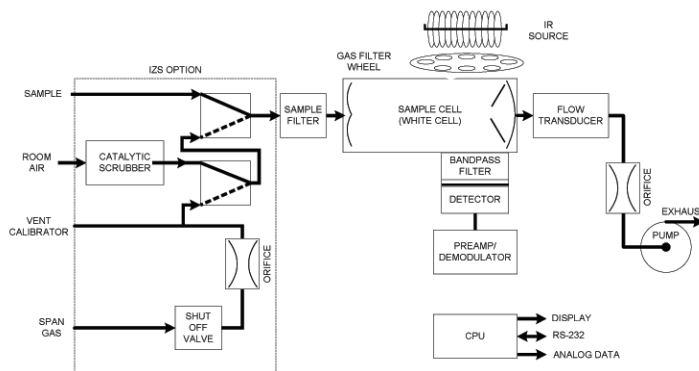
IR SOURCE

GAS FILTER WHEEL

IZS OPTION

SAMPLE

SAMPLE FILTER

SAMPLE CELL (WHITE CELL)

FLOW TRANSDUCER

ROOM AIR

CATALYTIC SCRUBBER

BANDPASS FILTER

DETECTOR

ORIFICE

EXHAUS

VENT CALIBRATOR

PUMP

PREAMP/ DEMODULATOR

ORIFICE

SPAN GAS

SHUT OFF VALVE

CPU

DISPLAY

RS-232

ANALOG DATA